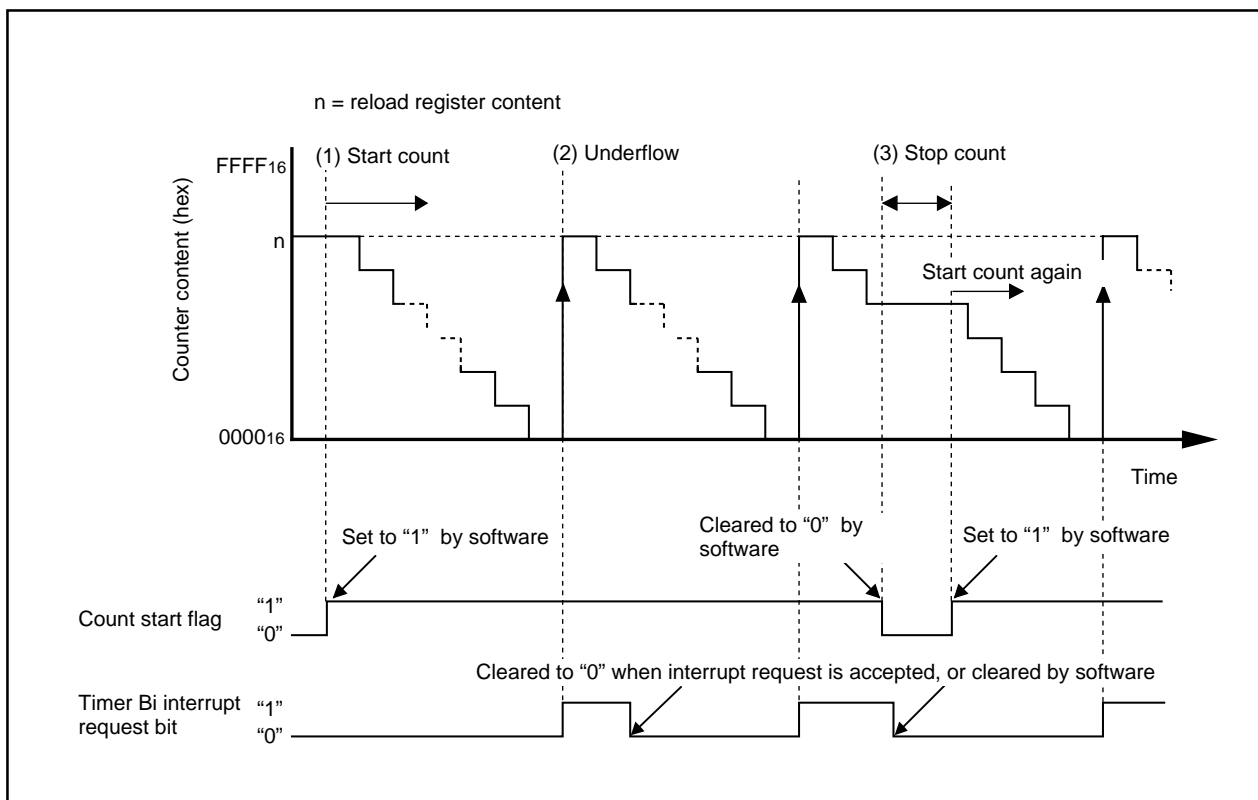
n = reload register content

(1) Start count

(2) Underflow

(3) Stop count

$FFFF_{16}$

n

Counter content (hex)

Start count again

$0000_{16}$

Time

Set to “1” by software

Cleared to “0” by software

Set to “1” by software

Count start flag

“1”

“0”

Cleared to “0” when interrupt request is accepted, or cleared by software

Timer Bi interrupt request bit

“1”

“0”